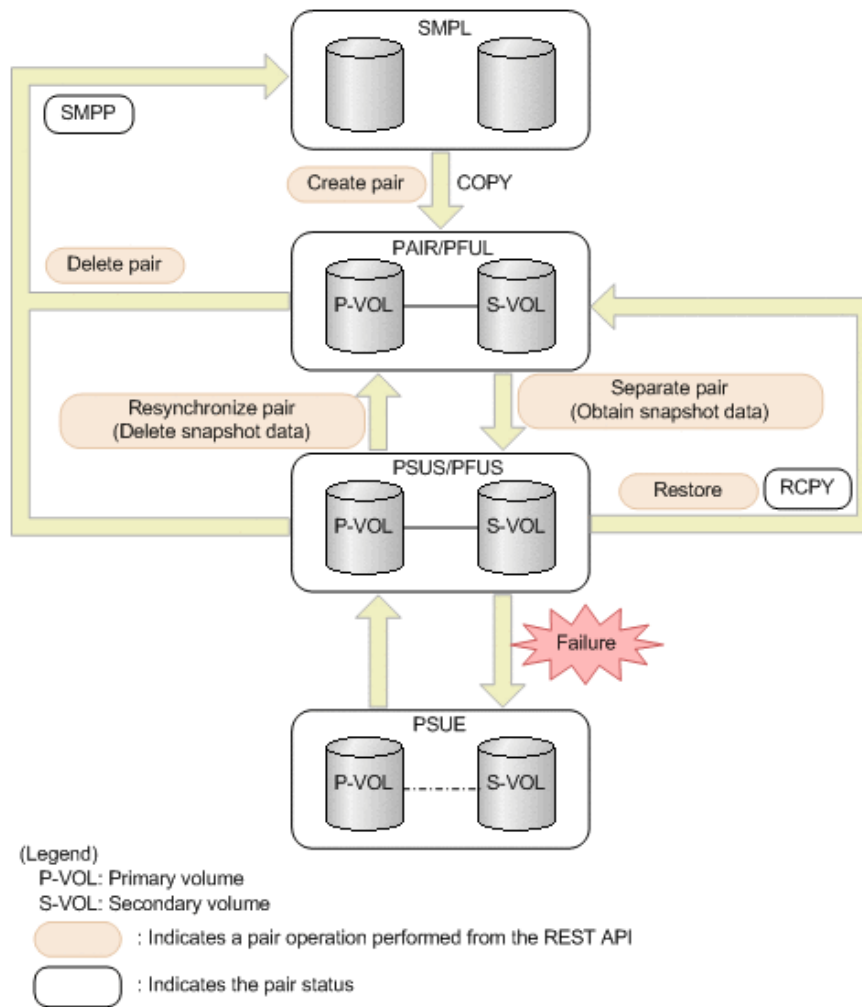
SMPL

SMPP

Create pair

COPY

PAIR/PFUL

Delete pair

P-VOL

S-VOL

Resynchronize pair
(Delete snapshot data)

Separate pair
(Obtain snapshot data)

PSUS/PFUS

Restore

RCPY

P-VOL

S-VOL

Failure

PSUE

P-VOL

S-VOL

(Legend)
P-VOL: Primary volume
S-VOL: Secondary volume
: Indicates a pair operation performed from the REST API
: Indicates the pair status